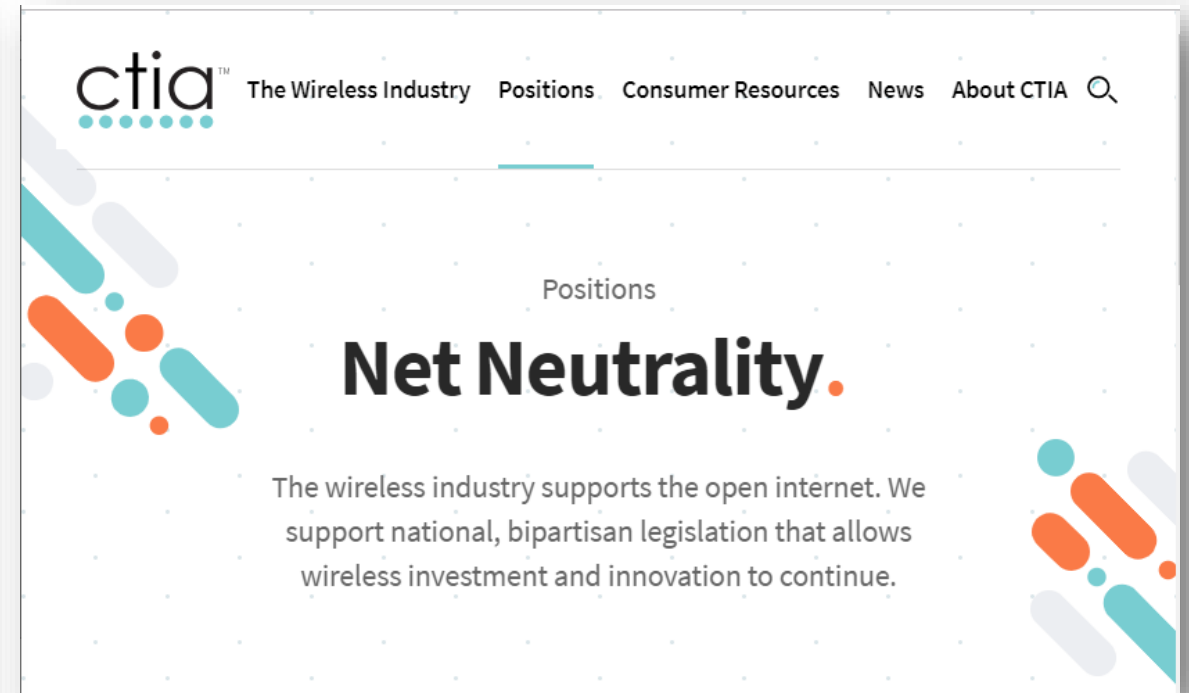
ctia™ The Wireless Industry Positions Consumer Resources News About CTIA

Positions

Net Neutrality.

The wireless industry supports the open internet. We support national, bipartisan legislation that allows wireless investment and innovation to continue.